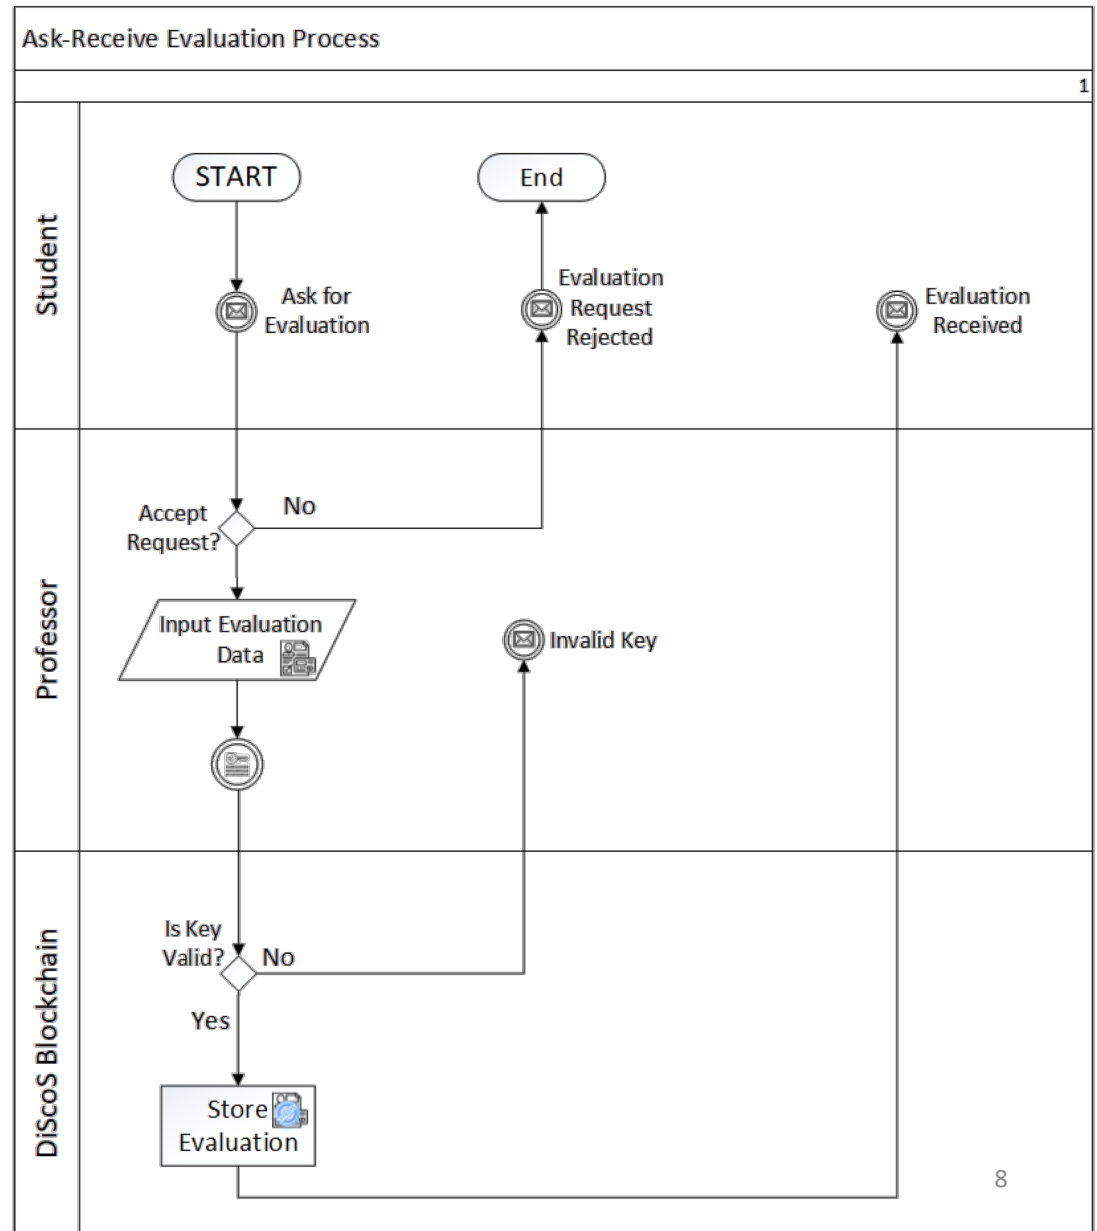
Ask-Receive Evaluation Process

1

Student

START

End

Ask for Evaluation

Evaluation Request Rejected

Evaluation Received

Professor

Accept Request?

No

Input Evaluation Data

Invalid Key

DiScoS Blockchain

Is Key Valid?

No

Yes

Store Evaluation

8